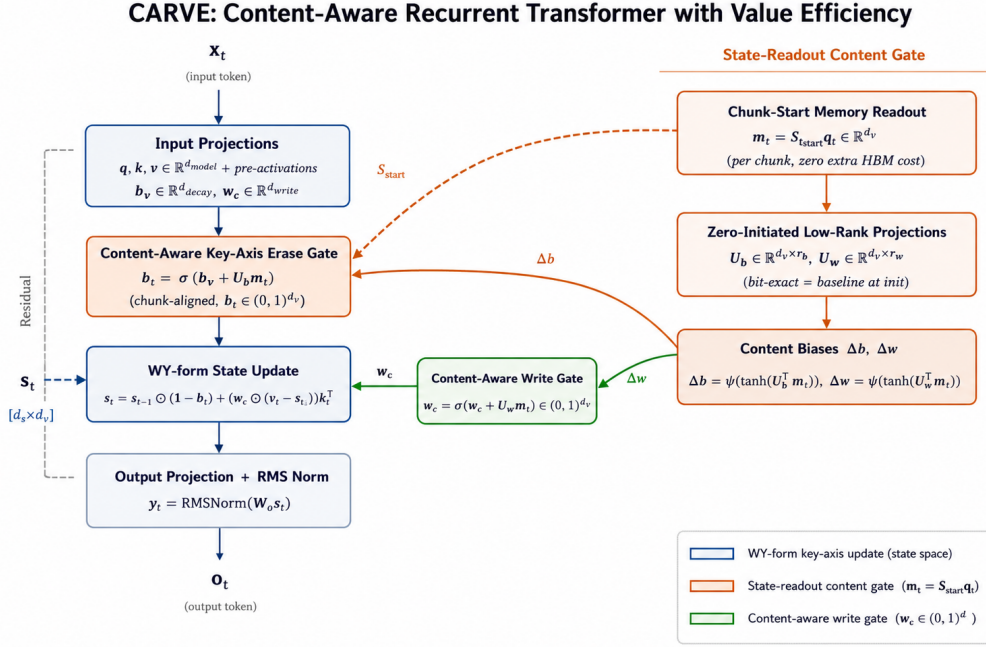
CARVE: Content-Aware Recurrent Transformer with Value Efficiency

$\mathbf{x_t}$
(input token)

Input Projections
$\boldsymbol{q}, \boldsymbol{k}, \boldsymbol{v} \in \mathbb{R}^{d_{model}}$ + pre-activations
$\boldsymbol{b_v} \in \mathbb{R}^{d_{decay}}, \ \boldsymbol{w_c} \in \mathbb{R}^{d_{write}}$

Content-Aware Key-Axis Erase Gate
$\boldsymbol{b}_t = \sigma(\boldsymbol{b_v} + \boldsymbol{U_b m_t})$
(chunk-aligned, $\boldsymbol{b}_t \in (0,1)^{d_v}$)

WY-form State Update
$\boldsymbol{s}_t = \boldsymbol{s}_{t-1} \odot (\mathbf{1} - \boldsymbol{b}_t) + (\boldsymbol{w_c} \odot (\boldsymbol{v}_t - \boldsymbol{s}_{t\cdot}))\boldsymbol{k}_t^{\top}$

Output Projection + RMS Norm
$\boldsymbol{y}_t = \mathrm{RMSNorm}(\boldsymbol{W}_o \boldsymbol{s}_t)$

$\mathbf{o_t}$
(output token)

Residual

$\mathbf{S_t}$
$[d_s \times d_v]$

$S_{\text{start}}$

$\Delta b$

$\mathbf{w_c}$

$\Delta w$

State-Readout Content Gate

Chunk-Start Memory Readout
$\boldsymbol{m}_t = \boldsymbol{S}_{t_{\text{start}}} \boldsymbol{q}_t \in \mathbb{R}^{d_v}$
(per chunk, zero extra HBM cost)

Zero-Initiated Low-Rank Projections
$\boldsymbol{U_b} \in \mathbb{R}^{d_v \times r_b}, \ \boldsymbol{U_w} \in \mathbb{R}^{d_v \times r_w}$
(bit-exact = baseline at init)

Content Biases $\Delta b, \ \Delta w$
$\Delta \boldsymbol{b} = \psi(\tanh(\boldsymbol{U_b}^{\top} \boldsymbol{m}_t)), \ \Delta \boldsymbol{w} = \psi(\tanh(\boldsymbol{U_w}^{\top} \boldsymbol{m}_t))$

Content-Aware Write Gate
$\boldsymbol{w}_c = \sigma(\boldsymbol{w}_c + \boldsymbol{U}_w \boldsymbol{m}_t) \in (0,1)^{d_v}$

WY-form key-axis update (state space)
State-readout content gate $(\boldsymbol{m}_t = \boldsymbol{S}_{\text{start}} \mathbf{q}_t)$
Content-aware write gate $(\boldsymbol{w}_c \in (0,1)^{d})$